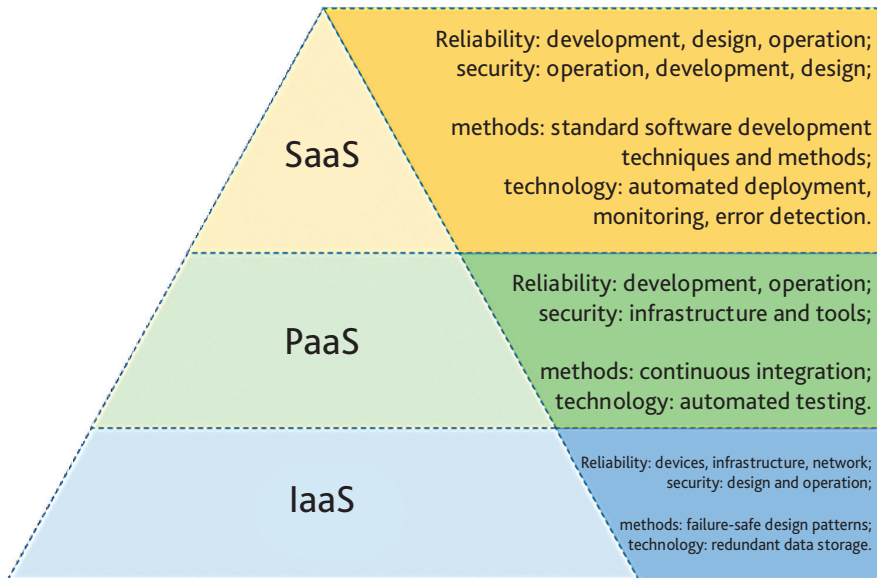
SaaS

Reliability: development, design, operation;
security: operation, development, design;

methods: standard software development techniques and methods;
technology: automated deployment, monitoring, error detection.

PaaS

Reliability: development, operation;
security: infrastructure and tools;

methods: continuous integration;
technology: automated testing.

IaaS

Reliability: devices, infrastructure, network;
security: design and operation;

methods: failure-safe design patterns;
technology: redundant data storage.